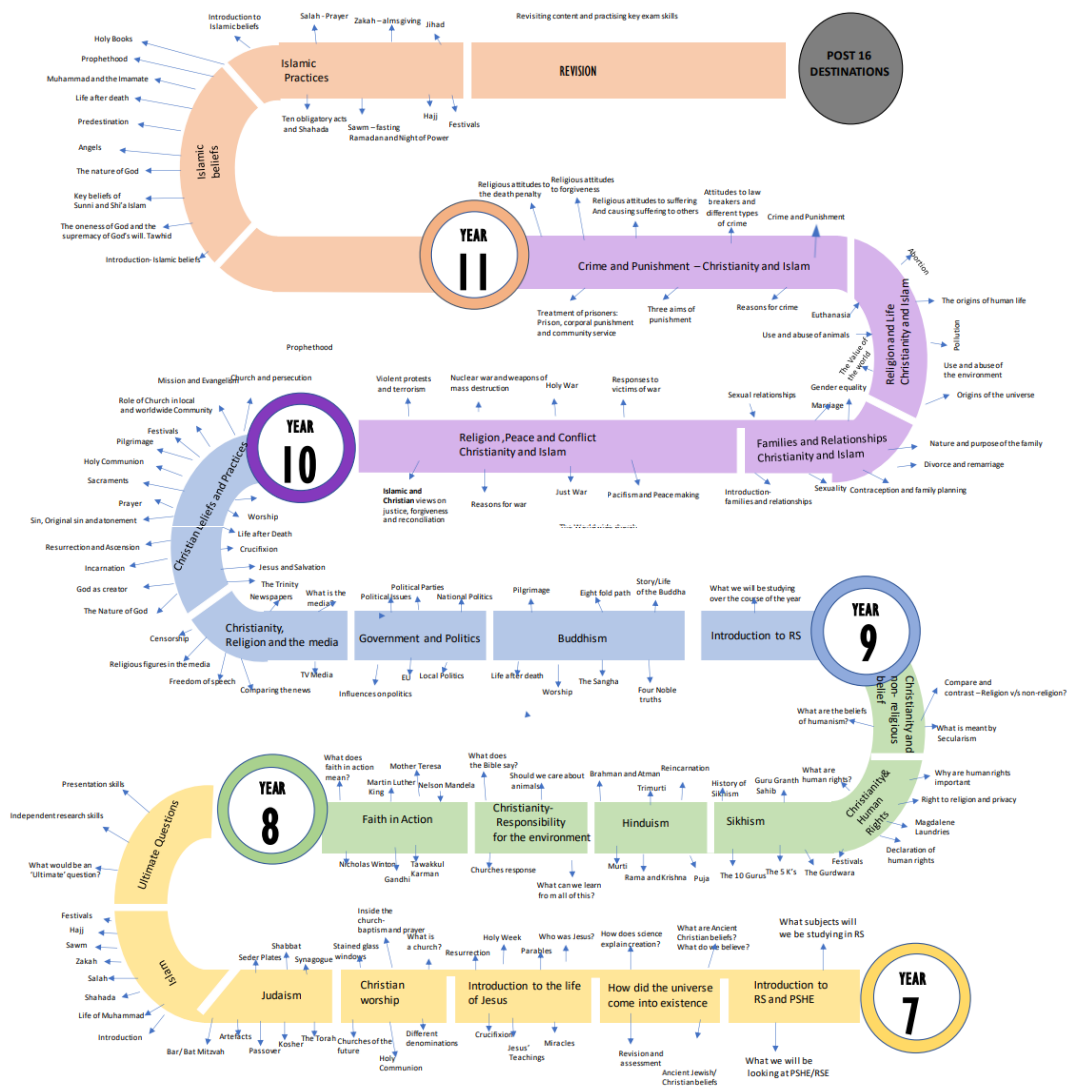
POST 16 DESTINATIONS

Revisiting content and practising key exam skills

REVISION

Islamic Practices

Introduction to Islamic beliefs
Salah - Prayer
Zakah – alms giving
Jihad
Ten obligatory acts and Shahada
Sawm – fasting Ramadan and Night of Power
Hajj
Festivals

Islamic beliefs

Holy Books
Prophethood
Muhammad and the Imamate
Life after death
Predestination
Angels
The nature of God
Key beliefs of Sunni and Shi'a Islam
The oneness of God and the supremacy of God's will. Tawhid
Introduction- Islamic beliefs

YEAR 11

Crime and Punishment – Christianity and Islam

Religious attitudes to the death penalty
Religious attitudes to forgiveness
Religious attitudes to suffering And causing suffering to others
Attitudes to law breakers and different types of crime
Crime and Punishment
Treatment of prisoners: Prison, corporal punishment and community service
Three aims of punishment
Reasons for crime

Religion and Life Christianity and Islam

Abortion
The origins of human life
Pollution
Euthanasia
Use and abuse of animals
The Value of the world
Use and abuse of the environment
Origins of the universe

Prophethood

YEAR 10

Religion ,Peace and Conflict Christianity and Islam

Violent protests and terrorism
Nuclear war and weapons of mass destruction
Holy War
Responses to victims of war
Islamic and Christian views on justice, forgiveness and reconciliation
Reasons for war
Just War
Pacifism and Peace making

Families and Relationships Christianity and Islam

Sexual relationships
Gender equality
Marriage
Nature and purpose of the family
Divorce and remarriage
Introduction- families and relationships
Sexuality
Contraception and family planning

Christian beliefs and Practices

Mission and Evangelism
Church and persecution
Role of Church in local and worldwide Community
Festivals
Pilgrimage
Holy Communion
Sacraments
Prayer
Sin, Original sin and atonement
Worship
Life after Death
Resurrection and Ascension
Crucifixion
Incarnation
Jesus and Salvation
God as creator
The Trinity
The Nature of God

The Worldwide church

Christianity, Religion and the media

Newspapers
What is the media?
Censorship
Religious figures in the media
Freedom of speech
Comparing the news
TV Media

Government and Politics

Political Parties
Political issues
National Politics
EU
Local Politics
Influences on politics

Buddhism

Pilgrimage
Eight fold path
Story/Life of the Buddha
Life after death
Worship
The Sangha
Four Noble truths

Introduction to RS

What we will be studying over the course of the year

YEAR 9

Christianity and non-religious belief

What are the beliefs of humanism?
Compare and contrast – Religion v/s non-religion?
What is meant by Secularism

Christianity & Human Rights

Why are human rights important
Right to religion and privacy
Magdalene Laundries
Declaration of human rights
What are human rights?

YEAR 8

Ultimate Questions

Presentation skills
Independent research skills
What would be an 'Ultimate' question?

Faith in Action

What does faith in action mean?
Mother Teresa
Martin Luther King
Nelson Mandela
Nicholas Winton
Gandhi
Tawakkul Karman

Christianity- Responsibility for the environment

What does the Bible say?
Should we care about animals
Churches response
What can we learn from all of this?

Hinduism

Brahman and Atman
Reincarnation
Trimurti
Murti
Rama and Krishna
Puja

Sikhism

History of Sikhism
Guru Granth Sahib
The 10 Gurus
The 5 K's
The Gurdwara
Festivals

Islam

Festivals
Hajj
Sawm
Zakah
Salah
Shahada
Life of Muhammad
Introduction

Judaism

Seder Plates
Shabbat
Synagogue
Artefacts
Bar/ Bat Mitzvah
Passover
Kosher
The Torah

Christian worship

Inside the church- baptism and prayer
Stained glass windows
What is a church?
Churches of the future
Holy Communion
Different denominations

Introduction to the life of Jesus

Resurrection
Holy Week
Who was Jesus?
Parables
Crucifixion
Jesus' Teachings
Miracles

How did the universe come into existence

How does science explain creation?
Revision and assessment
Ancient Jewish/ Christian beliefs

What are Ancient Christian beliefs? What do we believe?

Introduction to RS and PSHE

What subjects will we be studying in RS
What we will be looking at PSHE/RSE

YEAR 7